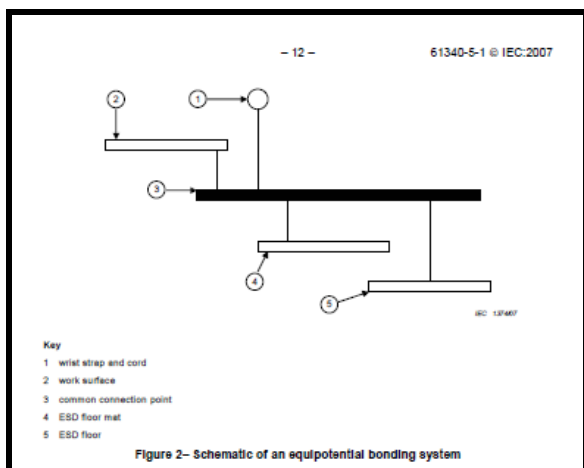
– 12 –

61340-5-1 © IEC:2007

2

1

3

4

5

IEC 137/07

Key

1 wrist strap and cord

2 work surface

3 common connection point

4 ESD floor mat

5 ESD floor

Figure 2– Schematic of an equipotential bonding system